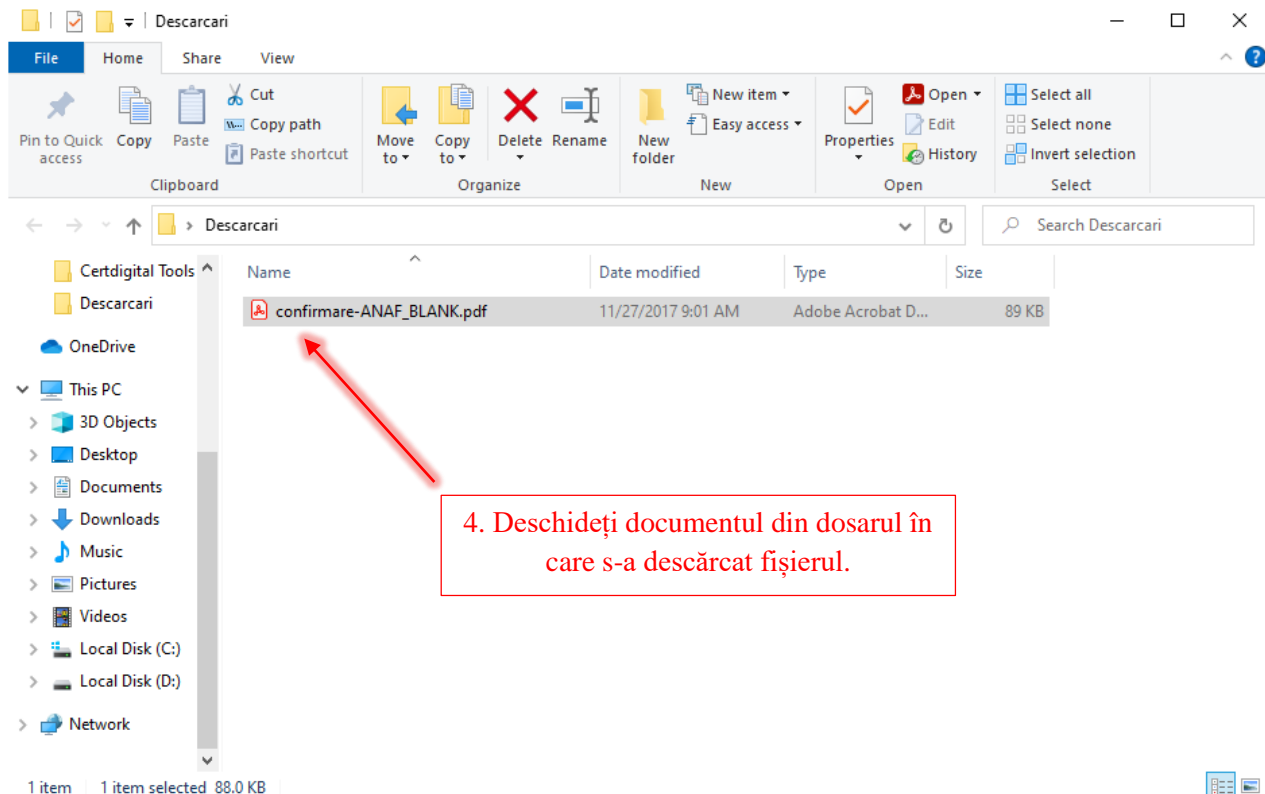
Descarcari

File Home Share View

Pin to Quick access
Copy
Paste
Cut
Copy path
Paste shortcut
Clipboard

Move to
Copy to
Delete
Rename
Organize

New folder
New item
Easy access
New

Properties
Open
Edit
History
Open

Select all
Select none
Invert selection
Select

Descarcari

Search Descarcari

Certdigital Tools
Descarcari
OneDrive
This PC
3D Objects
Desktop
Documents
Downloads
Music
Pictures
Videos
Local Disk (C:)
Local Disk (D:)
Network

| Name | Date modified | Type | Size |
|---|---|---|---|
| confirmare-ANAF_BLANK.pdf | 11/27/2017 9:01 AM | Adobe Acrobat D... | 89 KB |

4. Deschideți documentul din dosarul în care s-a descărcat fișierul.

1 item 1 item selected 88.0 KB